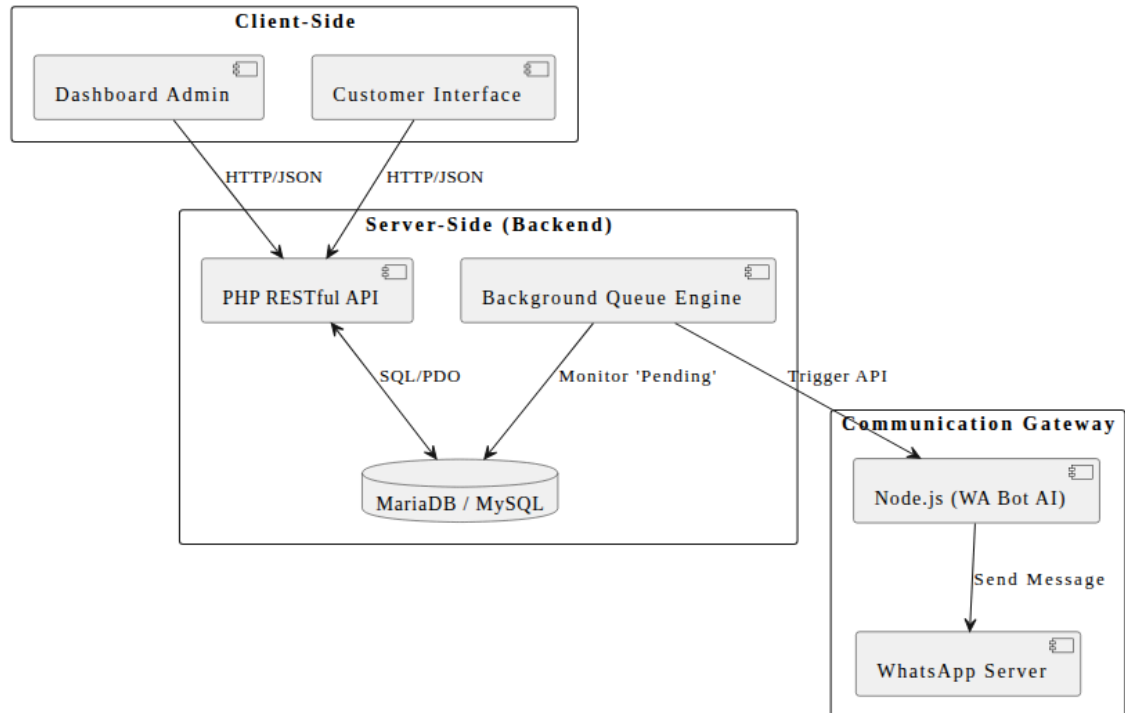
Client-Side

Dashboard Admin

Customer Interface

HTTP/JSON

HTTP/JSON

Server-Side (Backend)

PHP RESTful API

Background Queue Engine

SQL/PDO

Monitor 'Pending'

Trigger API

MariaDB / MySQL

Communication Gateway

Node.js (WA Bot AI)

Send Message

WhatsApp Server